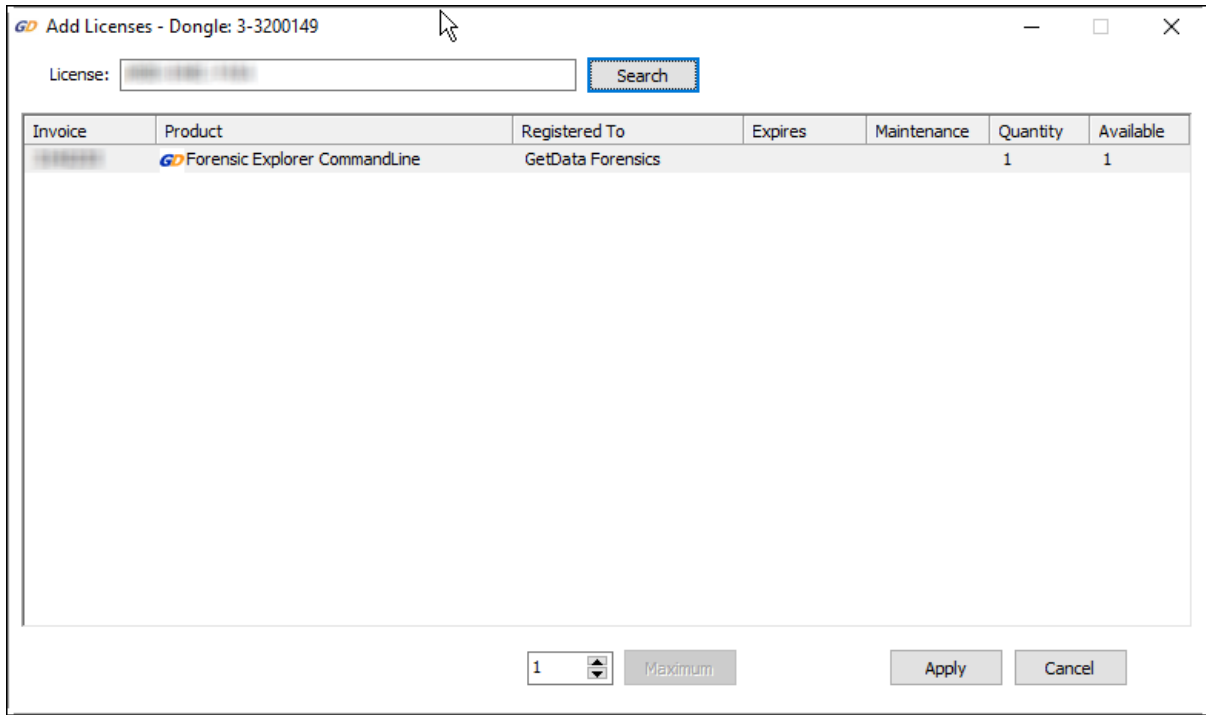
GD Add Licenses - Dongle: 3-3200149

License: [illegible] Search

| Invoice | Product | Registered To | Expires | Maintenance | Quantity | Available |
|---|---|---|---|---|---|---|
| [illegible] | GD Forensic Explorer CommandLine | GetData Forensics | | | 1 | 1 |

1 Maximum Apply Cancel